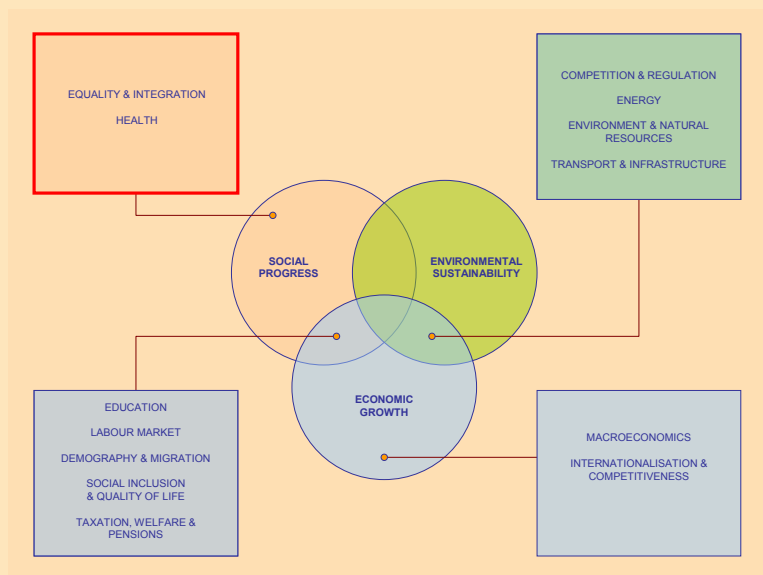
EQUALITY & INTEGRATION

HEALTH

COMPETITION & REGULATION

ENERGY

ENVIRONMENT & NATURAL RESOURCES

TRANSPORT & INFRASTRUCTURE

SOCIAL PROGRESS

ENVIRONMENTAL SUSTAINABILITY

ECONOMIC GROWTH

EDUCATION

LABOUR MARKET

DEMOGRAPHY & MIGRATION

SOCIAL INCLUSION & QUALITY OF LIFE

TAXATION, WELFARE & PENSIONS

MACROECONOMICS

INTERNATIONALISATION & COMPETITIVENESS